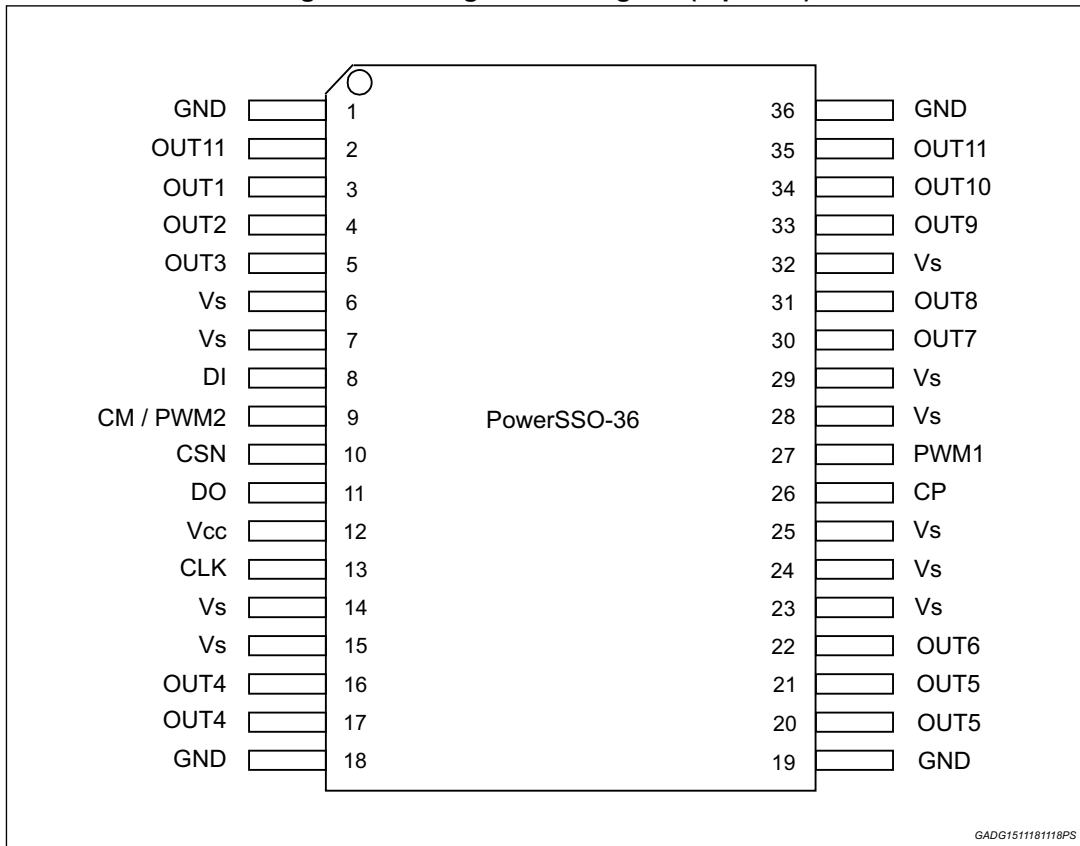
GND 1
OUT11 2
OUT1 3
OUT2 4
OUT3 5
Vs 6
Vs 7
DI 8
CM / PWM2 9
CSN 10
DO 11
Vcc 12
CLK 13
Vs 14
Vs 15
OUT4 16
OUT4 17
GND 18

PowerSSO-36

36 GND
35 OUT11
34 OUT10
33 OUT9
32 Vs
31 OUT8
30 OUT7
29 Vs
28 Vs
27 PWM1
26 CP
25 Vs
24 Vs
23 Vs
22 OUT6
21 OUT5
20 OUT5
19 GND

GADG1511181118PS